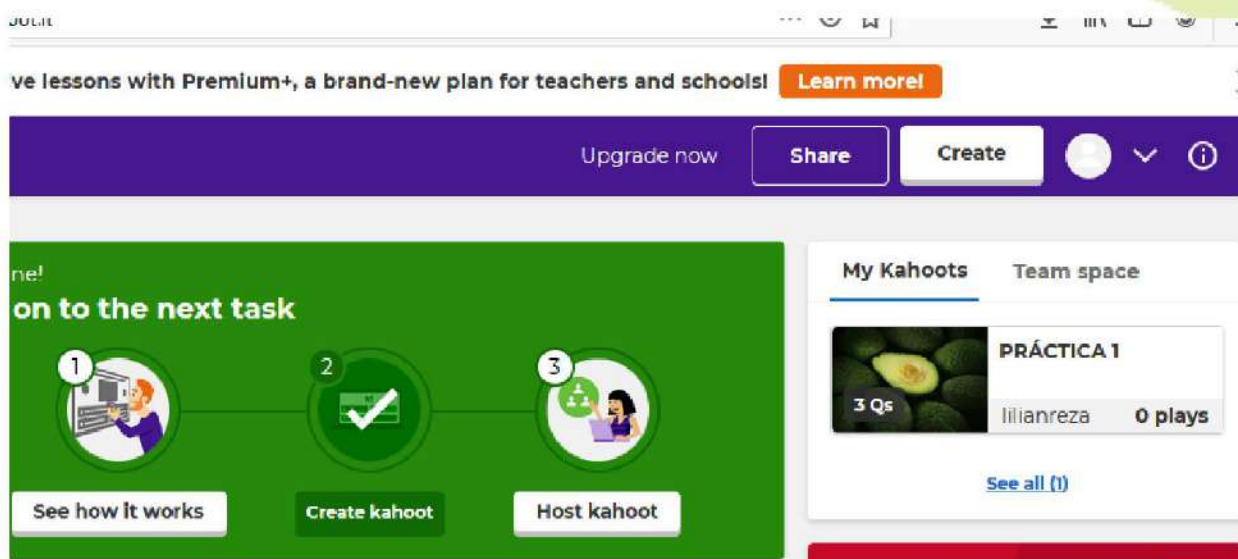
oot.it

ve lessons with Premium+, a brand-new plan for teachers and schools! Learn more!

Upgrade now Share Create

ne!
on to the next task

1
See how it works

2
Create kahoot

3
Host kahoot

My Kahoots Team space

PRÁCTICA 1
3 Qs
lilianreza 0 plays

See all (1)